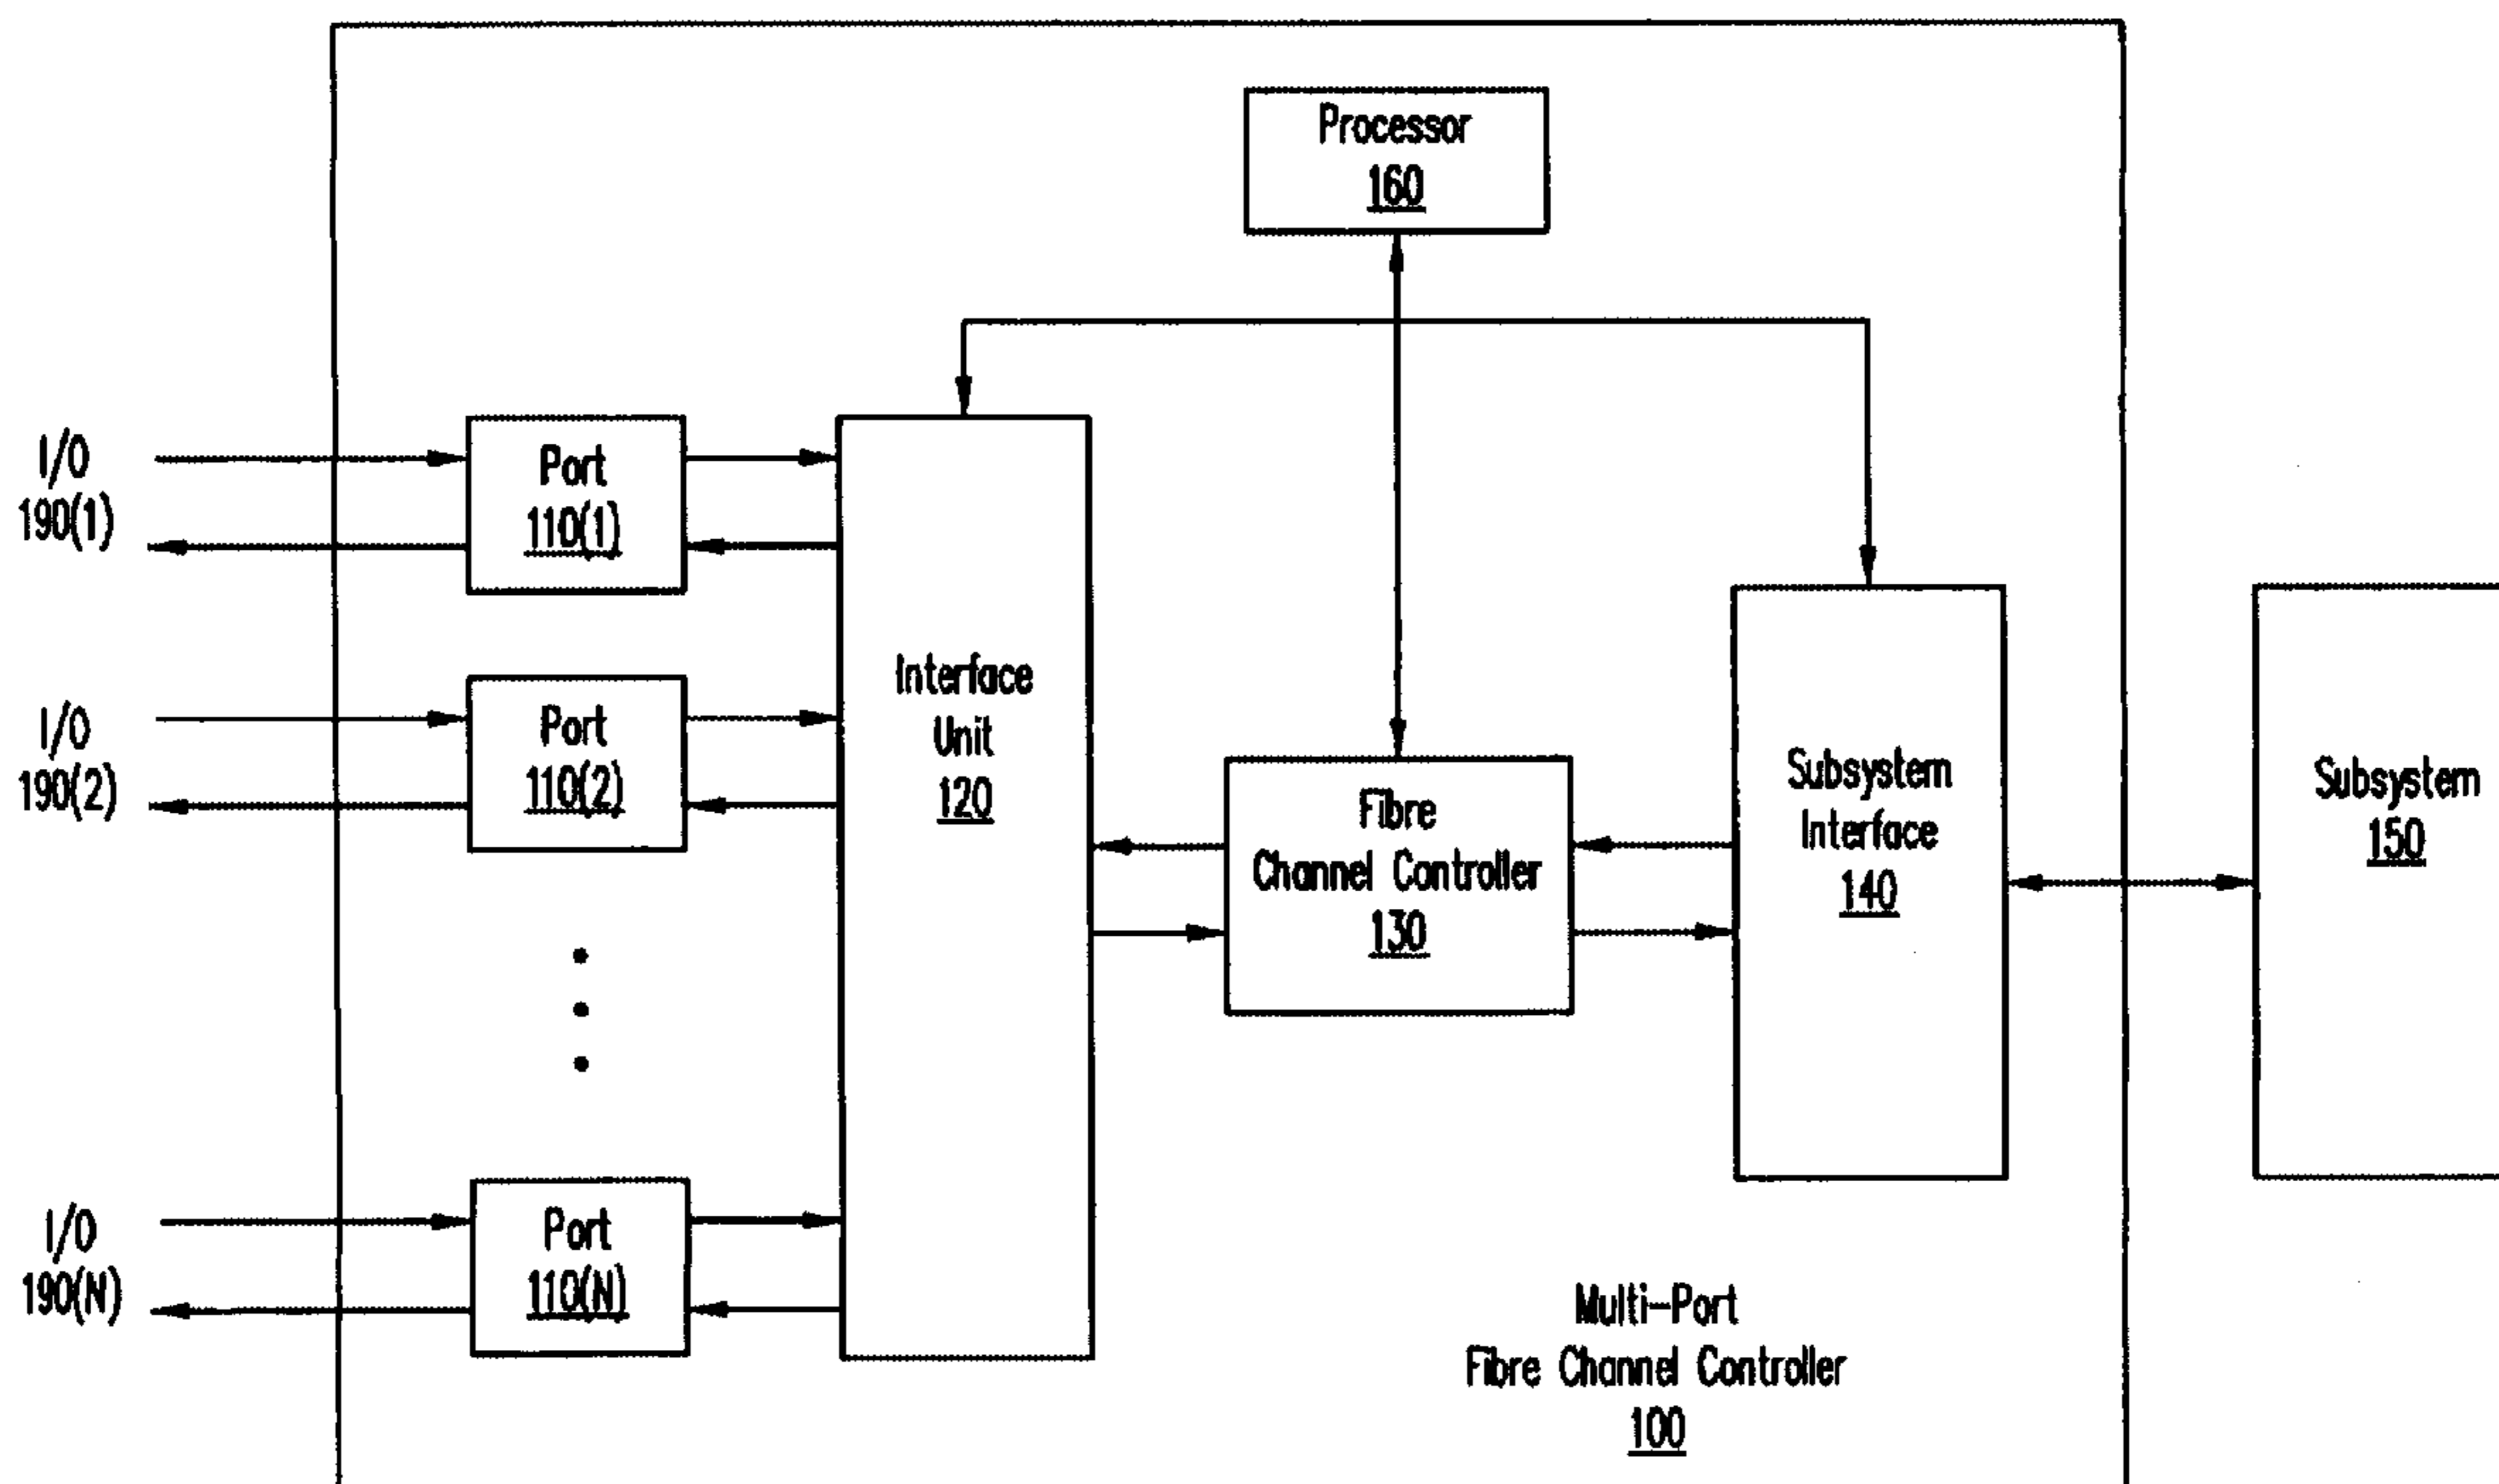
Processor
160

I/O
190(1)

Port
110(1)

I/O
190(2)

Port
110(2)

I/O
190(N)

Port
110(N)

Interface
Unit
120

Fibre
Channel Controller
130

Subsystem
Interface
140

Subsystem
150

Multi-Port
Fibre Channel Controller
100